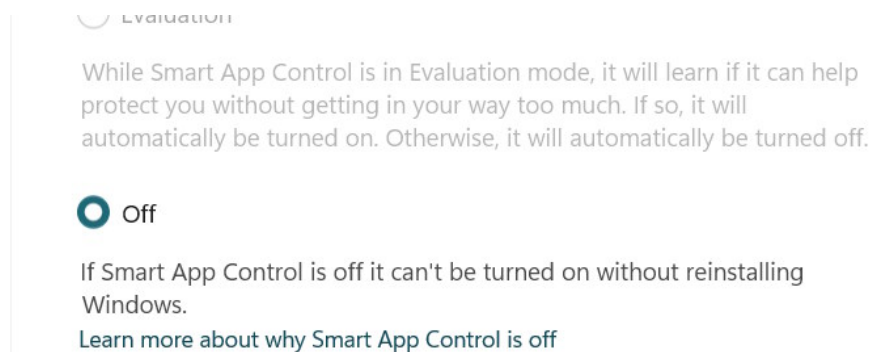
Evaluation

While Smart App Control is in Evaluation mode, it will learn if it can help protect you without getting in your way too much. If so, it will automatically be turned on. Otherwise, it will automatically be turned off.

Off

If Smart App Control is off it can't be turned on without reinstalling Windows.
Learn more about why Smart App Control is off